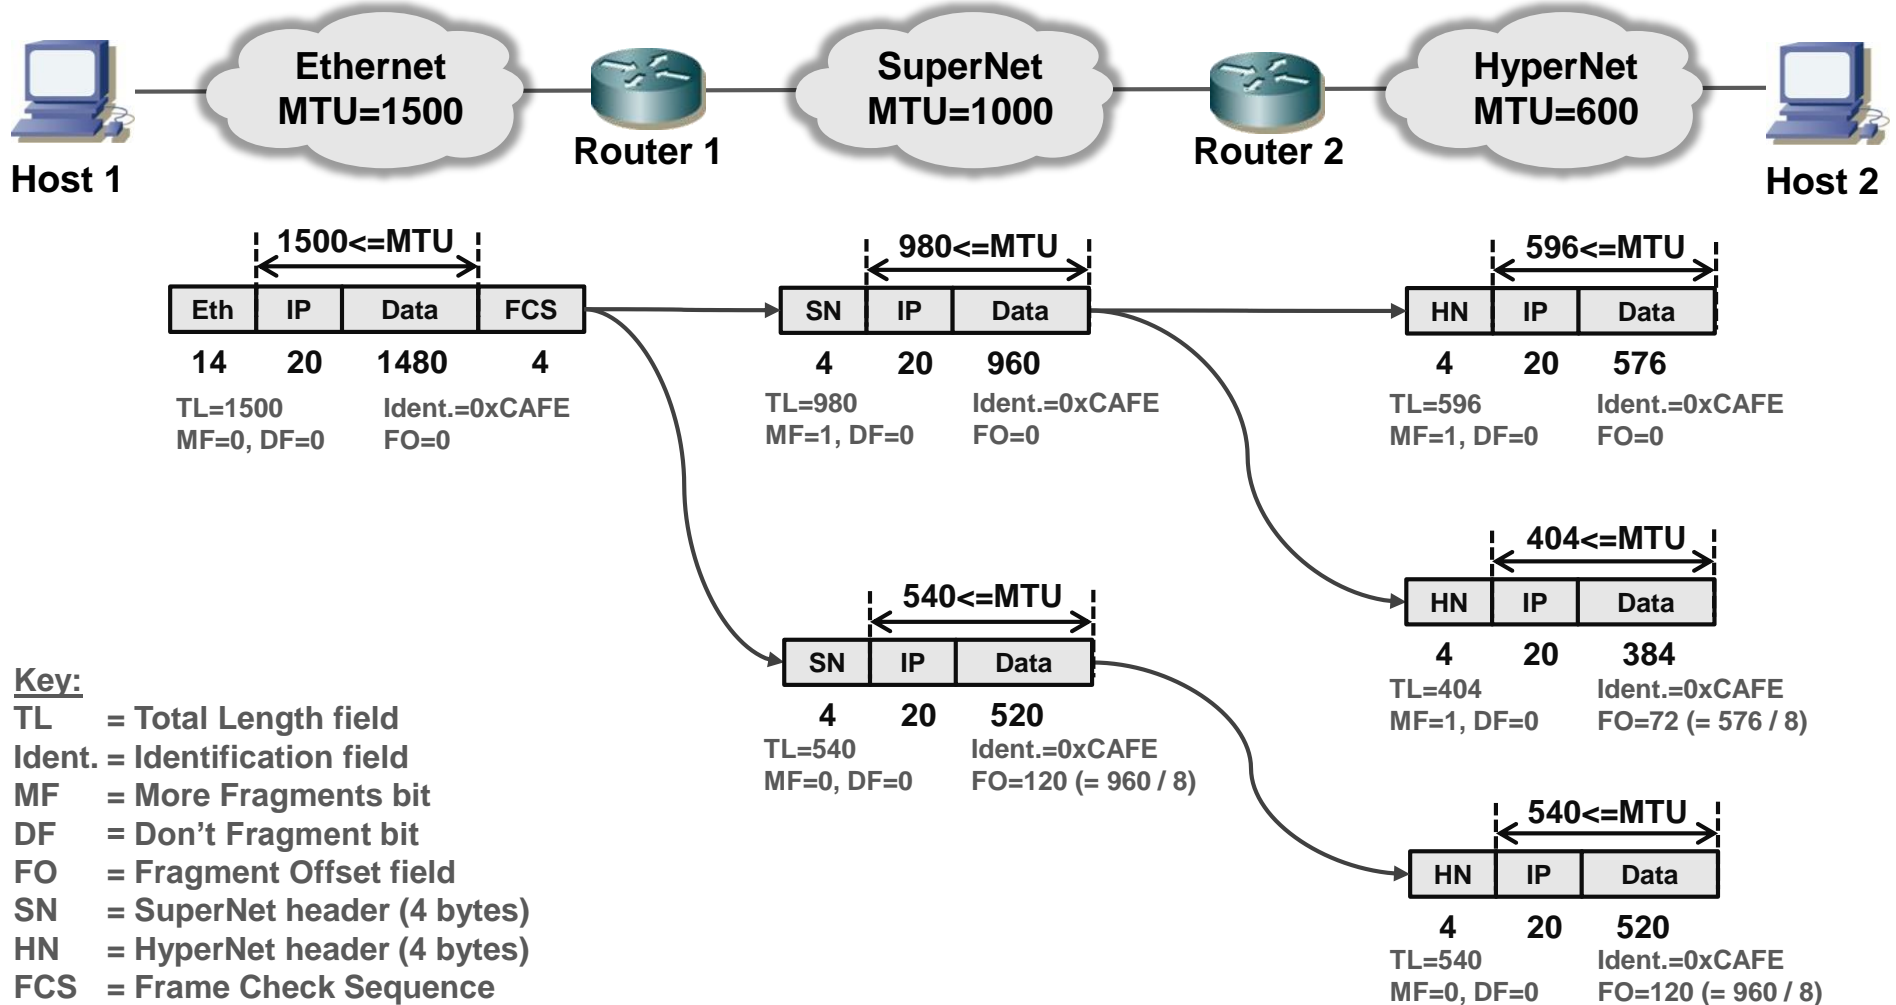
Host 1

Ethernet
MTU=1500

Router 1

SuperNet
MTU=1000

Router 2

HyperNet
MTU=600

Host 2

1500<=MTU

| Eth | IP | Data | FCS |
|---|---|---|---|
| 14 | 20 | 1480 | 4 |

TL=1500 Ident.=0xCAFE
MF=0, DF=0 FO=0

980<=MTU

| SN | IP | Data |
|---|---|---|
| 4 | 20 | 960 |

TL=980 Ident.=0xCAFE
MF=1, DF=0 FO=0

596<=MTU

| HN | IP | Data |
|---|---|---|
| 4 | 20 | 576 |

TL=596 Ident.=0xCAFE
MF=1, DF=0 FO=0

404<=MTU

| HN | IP | Data |
|---|---|---|
| 4 | 20 | 384 |

TL=404 Ident.=0xCAFE
MF=1, DF=0 FO=72 (= 576 / 8)

540<=MTU

| SN | IP | Data |
|---|---|---|
| 4 | 20 | 520 |

TL=540 Ident.=0xCAFE
MF=0, DF=0 FO=120 (= 960 / 8)

540<=MTU

| HN | IP | Data |
|---|---|---|
| 4 | 20 | 520 |

TL=540 Ident.=0xCAFE
MF=0, DF=0 FO=120 (= 960 / 8)

Key:
TL = Total Length field
Ident. = Identification field
MF = More Fragments bit
DF = Don’t Fragment bit
FO = Fragment Offset field
SN = SuperNet header (4 bytes)
HN = HyperNet header (4 bytes)
FCS = Frame Check Sequence